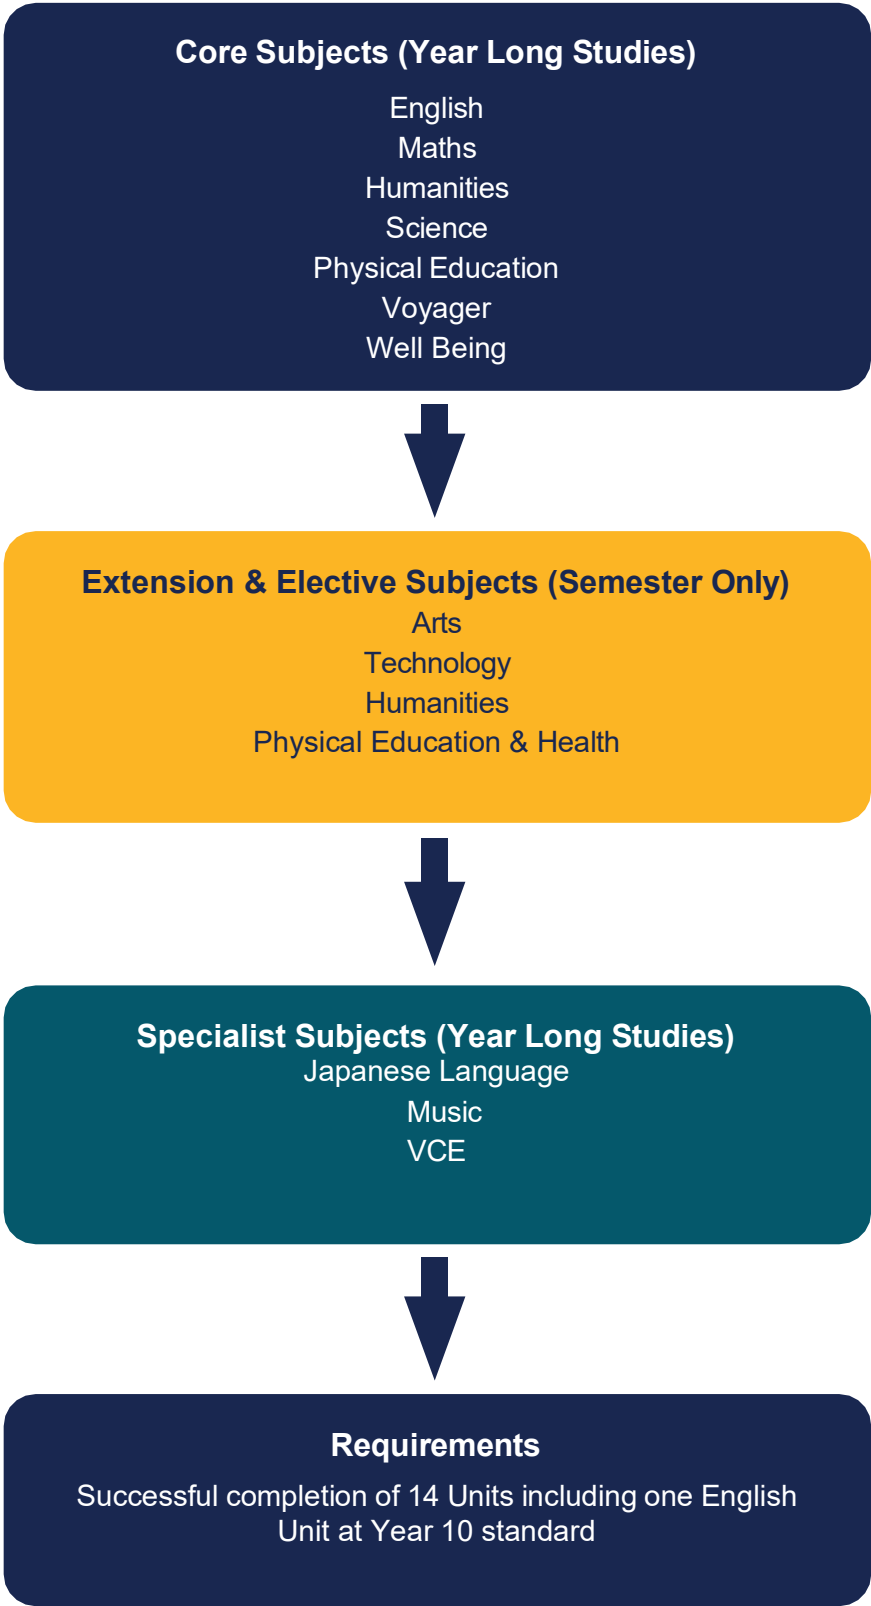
Core Subjects (Year Long Studies)

English
Maths
Humanities
Science
Physical Education
Voyager
Well Being

Extension & Elective Subjects (Semester Only)

Arts
Technology
Humanities
Physical Education & Health

Specialist Subjects (Year Long Studies)

Japanese Language
Music
VCE

Requirements

Successful completion of 14 Units including one English Unit at Year 10 standard